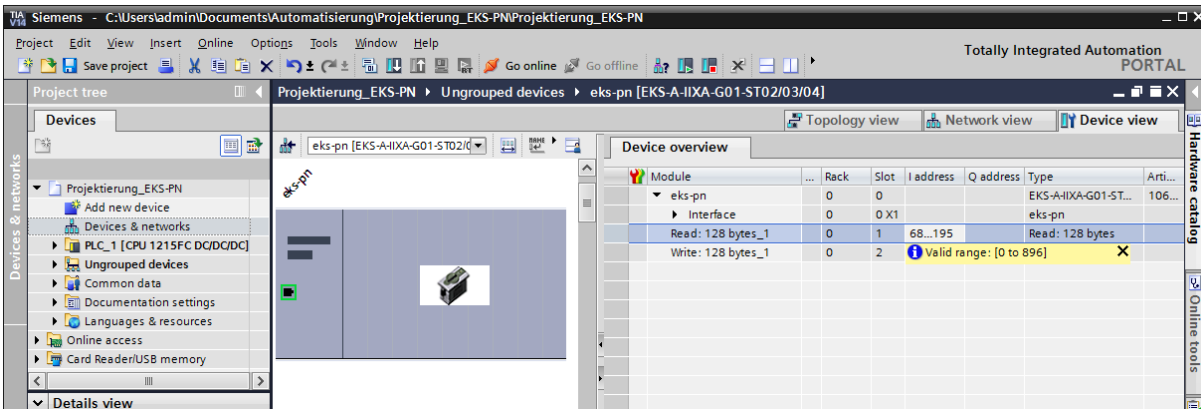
TIA V14 Siemens - C:\Users\admin\Documents\Automatisierung\Projektierung_EKS-PN\Projektierung_EKS-PN

Project Edit View Insert Online Options Tools Window Help

Save project Go online Go offline

Totally Integrated Automation
PORTAL

Project tree

Devices

Projektierung_EKS-PN
Add new device
Devices & networks
PLC_1 [CPU 1215FC DC/DC/DC]
Ungrouped devices
Common data
Documentation settings
Languages & resources
Online access
Card Reader/USB memory

Details view

Devices & networks

Projektierung_EKS-PN ▸ Ungrouped devices ▸ eks-pn [EKS-A-IIXA-G01-ST02/03/04]

Topology view Network view Device view

eks-pn [EKS-A-IIXA-G01-ST02/0

eks-pn

Device overview

| Module | ... | Rack | Slot | I address | Q address | Type | Arti... |
|---|---|---|---|---|---|---|---|
| eks-pn | | 0 | 0 | | | EKS-A-IIXA-G01-ST... | 106... |
| Interface | | 0 | 0 X1 | | | eks-pn | |
| Read: 128 bytes_1 | | 0 | 1 | 68...195 | | Read: 128 bytes | |
| Write: 128 bytes_1 | | 0 | 2 | Valid range: [0 to 896] | | | |

Hardware catalog

Online tools